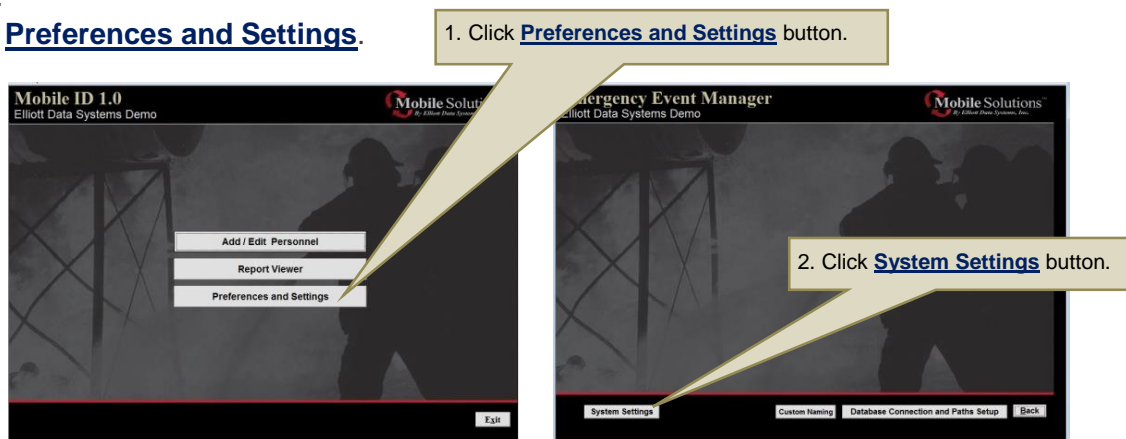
Preferences and Settings.

1. Click Preferences and Settings button.

Mobile ID 1.0
Elliott Data Systems Demo

Mobile Soluti

Add / Edit Personnel

Report Viewer

Preferences and Settings

Exit

ergency Event Manager
Elliott Data Systems Demo

Mobile Solutions
By: Elliott Data Systems, Inc.

2. Click System Settings button.

System Settings

Custom Naming

Database Connection and Paths Setup

Back